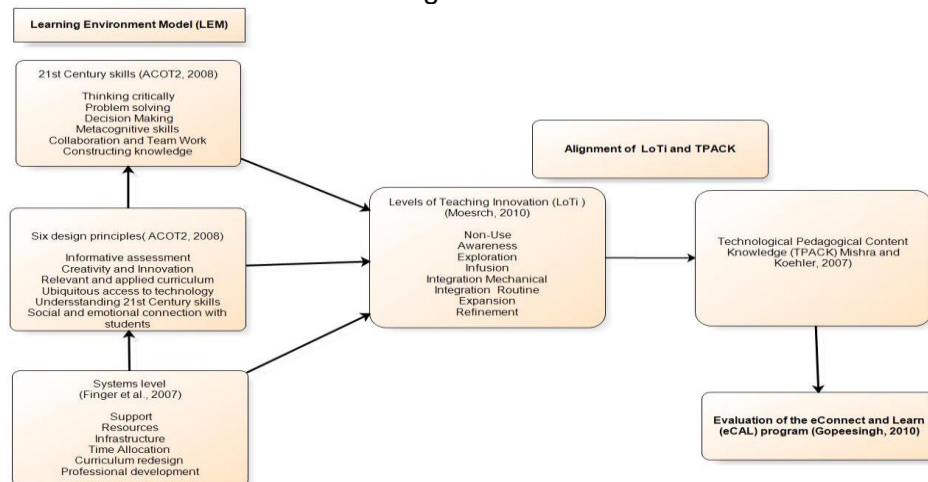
Learning Environment Model (LEM)

21st Century skills (ACOT2, 2008)

Thinking critically
Problem solving
Decision Making
Metacognitive skills
Collaboration and Team Work
Constructing knowledge

Six design principles( ACOT2, 2008)

Informative assessment
Creativity and Innovation
Relevant and applied curriculum
Ubiquitous access to technology
Understanding 21st Century skills
Social and emotional connection with students

Systems level
(Finger et al., 2007)

Support
Resources
Infrastructure
Time Allocation
Curriculum redesign
Professional development

Alignment of LoTi and TPACK

Levels of Teaching Innovation (LoTi )
(Moesrch, 2010)

Non-Use
Awareness
Exploration
Infusion
Integration Mechanical
Integration Routine
Expansion
Refinement

Technological Pedagogical Content Knowledge (TPACK) Mishra and Koehler, 2007)

Evaluation of the eConnect and Learn (eCAL) program (Gopeesingh, 2010)